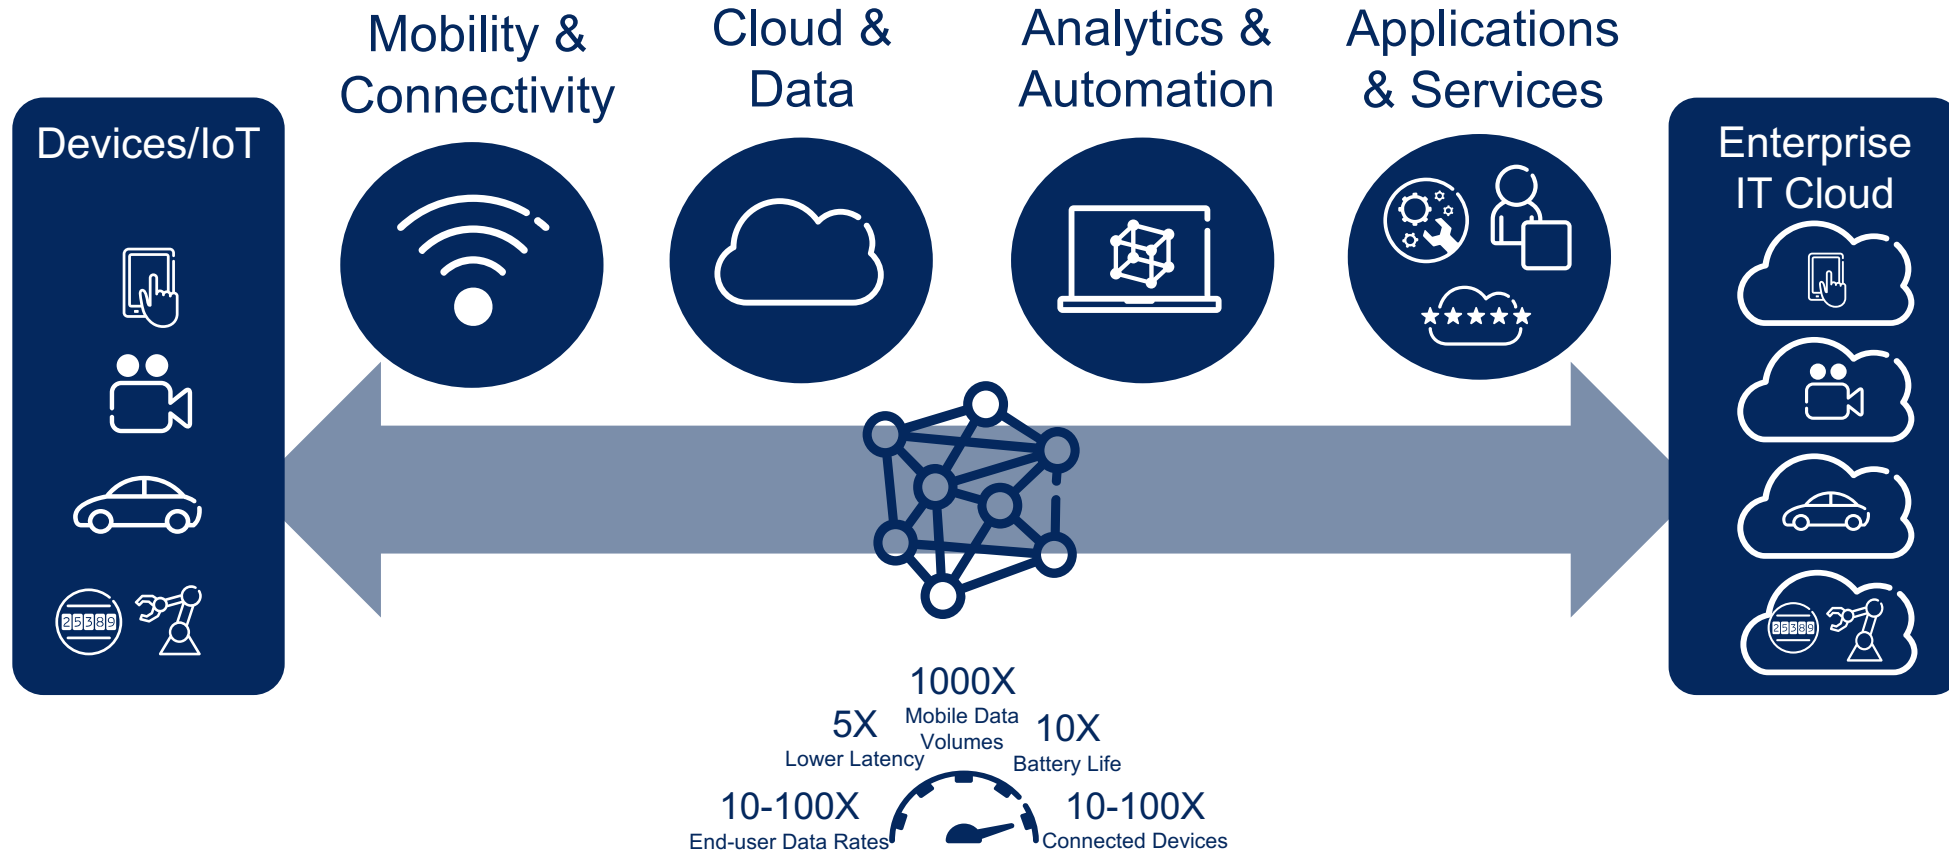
Mobility & Connectivity

Cloud & Data

Analytics & Automation

Applications & Services

Devices/IoT

25389

Enterprise IT Cloud

25389

1000X
Mobile Data Volumes

5X
Lower Latency

10X
Battery Life

10-100X
End-user Data Rates

10-100X
Connected Devices